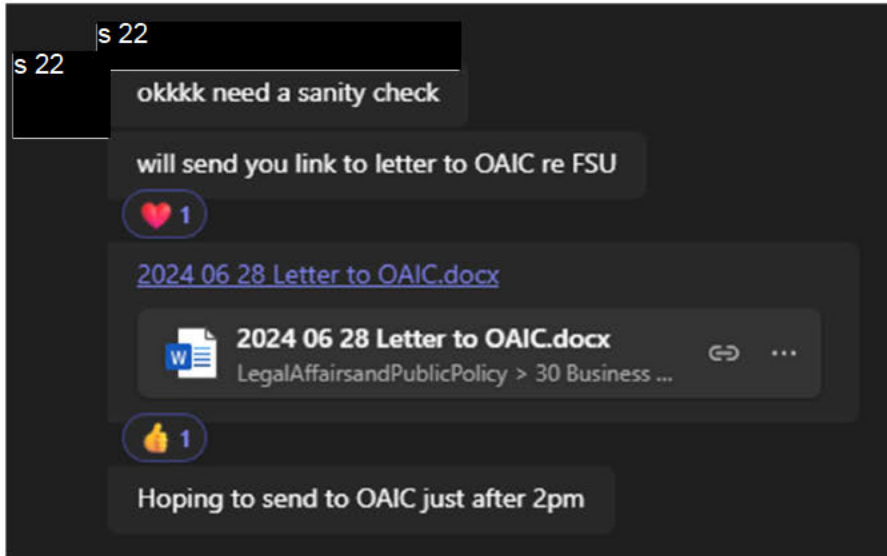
s 22
s 22
okkkk need a sanity check

will send you link to letter to OAIC re FSU

1

2024 06 28 Letter to OAIC.docx

2024 06 28 Letter to OAIC.docx
LegalAffairsandPublicPolicy > 30 Business ...

1

Hoping to send to OAIC just after 2pm